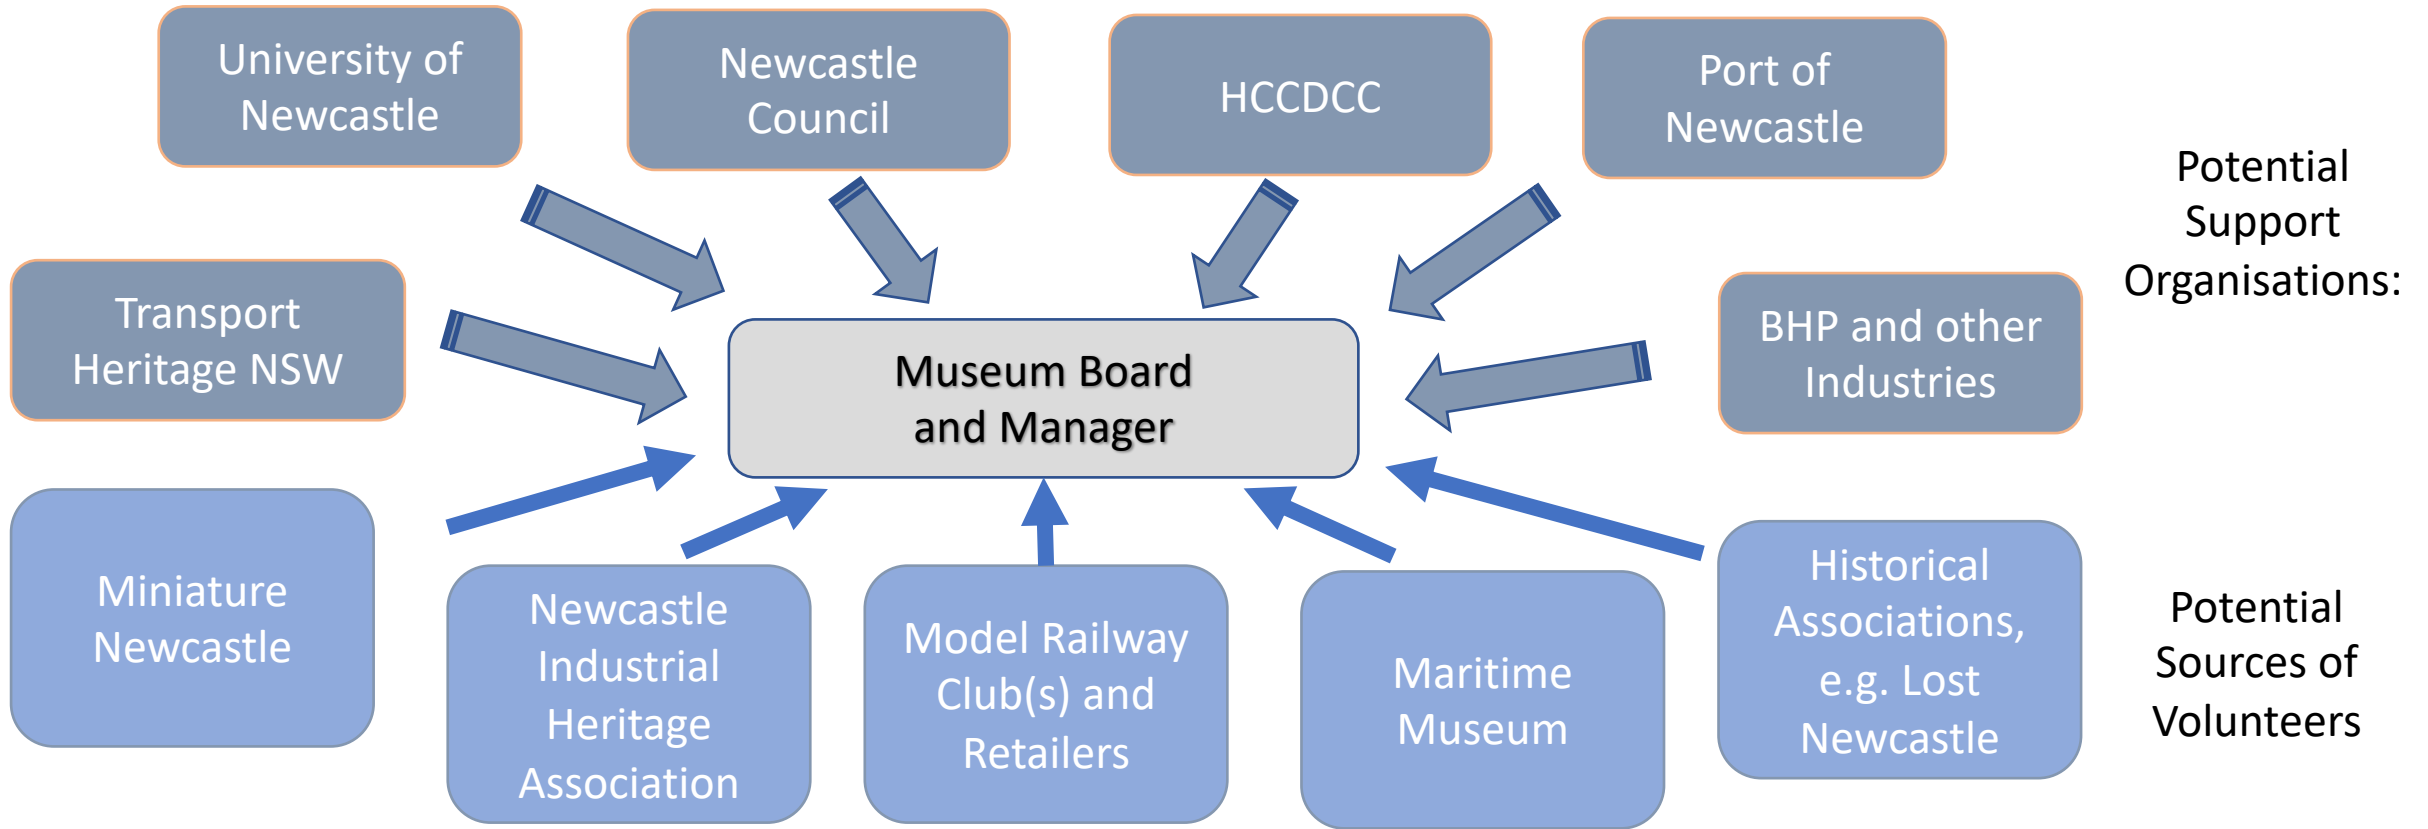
University of Newcastle

Newcastle Council

HCCDCC

Port of Newcastle

Potential Support Organisations:

Transport Heritage NSW

Museum Board and Manager

BHP and other Industries

Miniature Newcastle

Newcastle Industrial Heritage Association

Model Railway Club(s) and Retailers

Maritime Museum

Historical Associations, e.g. Lost Newcastle

Potential Sources of Volunteers